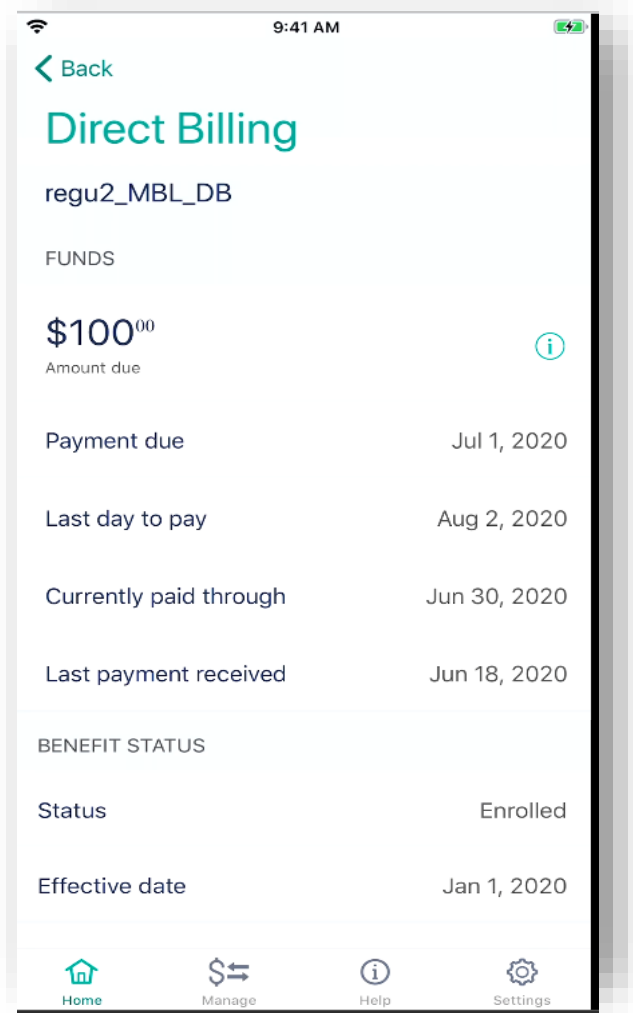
9:41 AM

Back

Direct Billing

regu2_MBL_DB

FUNDS

$100$^{00}$
Amount due

Payment due Jul 1, 2020

Last day to pay Aug 2, 2020

Currently paid through Jun 30, 2020

Last payment received Jun 18, 2020

BENEFIT STATUS

Status Enrolled

Effective date Jan 1, 2020

Home Manage Help Settings